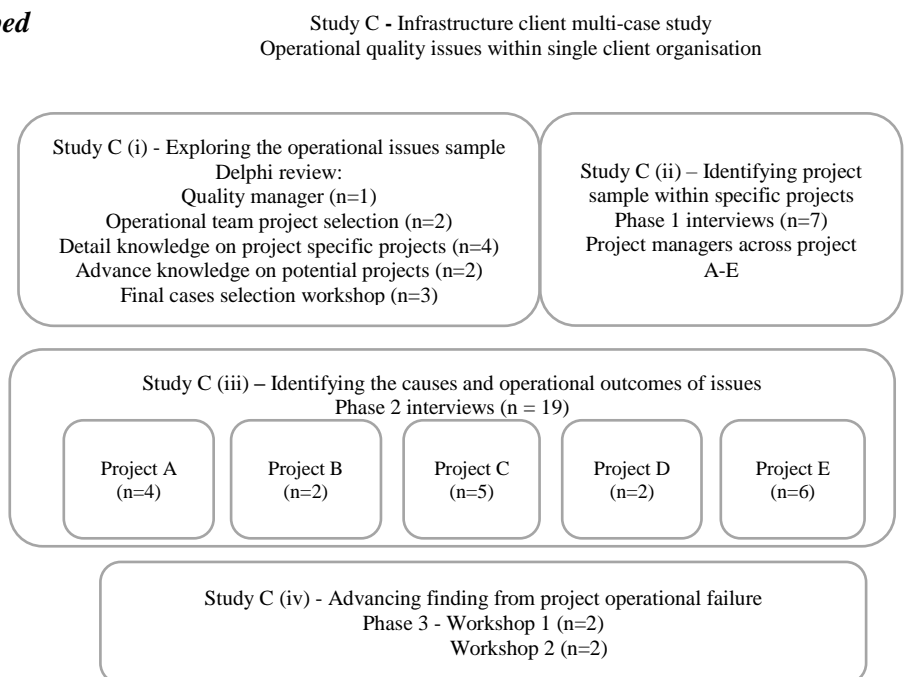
ped

Study C - Infrastructure client multi-case study
Operational quality issues within single client organisation

Study C (i) - Exploring the operational issues sample
Delphi review:
Quality manager (n=1)
Operational team project selection (n=2)
Detail knowledge on project specific projects (n=4)
Advance knowledge on potential projects (n=2)
Final cases selection workshop (n=3)

Study C (ii) – Identifying project sample within specific projects
Phase 1 interviews (n=7)
Project managers across project A-E

Study C (iii) – Identifying the causes and operational outcomes of issues
Phase 2 interviews (n = 19)

Project A (n=4)

Project B (n=2)

Project C (n=5)

Project D (n=2)

Project E (n=6)

Study C (iv) - Advancing finding from project operational failure
Phase 3 - Workshop 1 (n=2)
Workshop 2 (n=2)